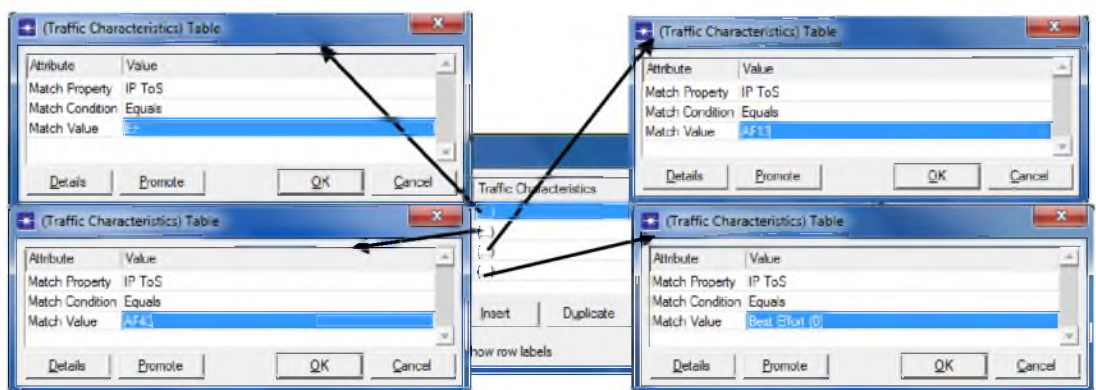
(Traffic Characteristics) Table

| Attribute | Value |
|---|---|
| Match Property | IP ToS |
| Match Condition | Equals |
| Match Value | EF |

Details Promote OK Cancel

(Traffic Characteristics) Table

| Attribute | Value |
|---|---|
| Match Property | IP ToS |
| Match Condition | Equals |
| Match Value | AF41 |

Details Promote OK Cancel

Traffic Characteristics
(...)
(...)
(...)
(...)

Insert Duplicate

how row labels

(Traffic Characteristics) Table

| Attribute | Value |
|---|---|
| Match Property | IP ToS |
| Match Condition | Equals |
| Match Value | AF13 |

Details Promote OK Cancel

(Traffic Characteristics) Table

| Attribute | Value |
|---|---|
| Match Property | IP ToS |
| Match Condition | Equals |
| Match Value | Best Effort (0) |

Details Promote OK Cancel